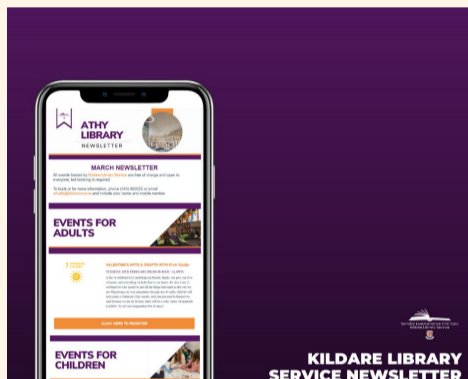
ATHY LIBRARY NEWSLETTER

MARCH NEWSLETTER

All events hosted by Kildare Library Service are free of charge and open to everyone. But booking is required.

To book or for more information, phone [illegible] or email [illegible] and include your name and mobile number.

EVENTS FOR ADULTS

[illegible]

CLICK HERE TO REGISTER

EVENTS FOR CHILDREN

KILDARE LIBRARY SERVICE NEWSLETTER